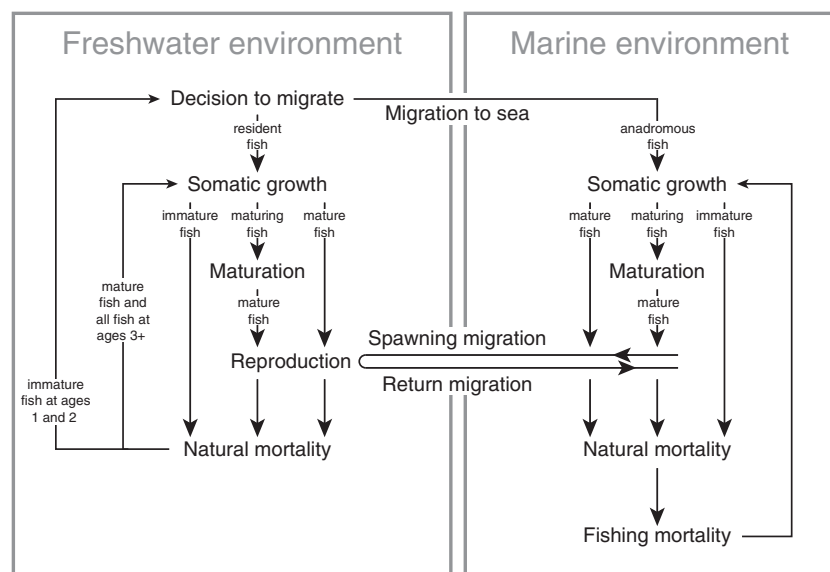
Freshwater environment

Marine environment

Decision to migrate

Migration to sea

resident fish

anadromous fish

Somatic growth

immature fish

maturing fish

mature fish

Maturation

mature fish

Reproduction

mature fish and all fish at ages 3+

immature fish at ages 1 and 2

Natural mortality

Spawning migration

Return migration

Somatic growth

mature fish

maturing fish

immature fish

Maturation

mature fish

Natural mortality

Fishing mortality